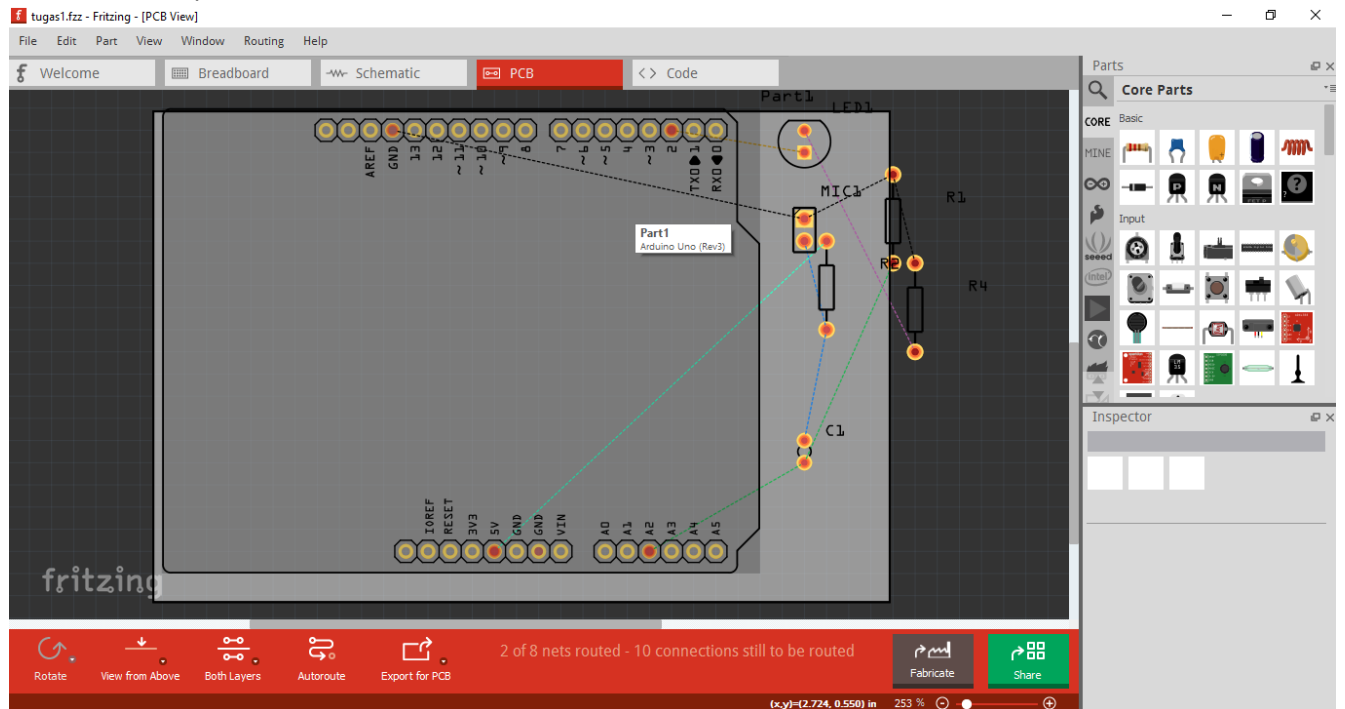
tugas1.fzz - Fritzing - [PCB View]

File Edit Part View Window Routing Help

Welcome Breadboard Schematic PCB Code

Part1
LED1
AREF GND 13 12 ~11 ~10 ~9 8 7 ~6 ~5 4 ~3 2 TX0 1 RX0 0
MIC1
R1
Part1
Arduino Uno (Rev3)
R2
R4
C1
IOREF RESET 3V3 5V GND GND VIN A0 A1 A2 A3 A4 A5

fritzing

Parts
Core Parts
CORE
MINE
Basic
Input

Inspector

Rotate View from Above Both Layers Autoroute Export for PCB
2 of 8 nets routed - 10 connections still to be routed
Fabricate Share

(x,y)=(2.724, 0.550) in 253 %